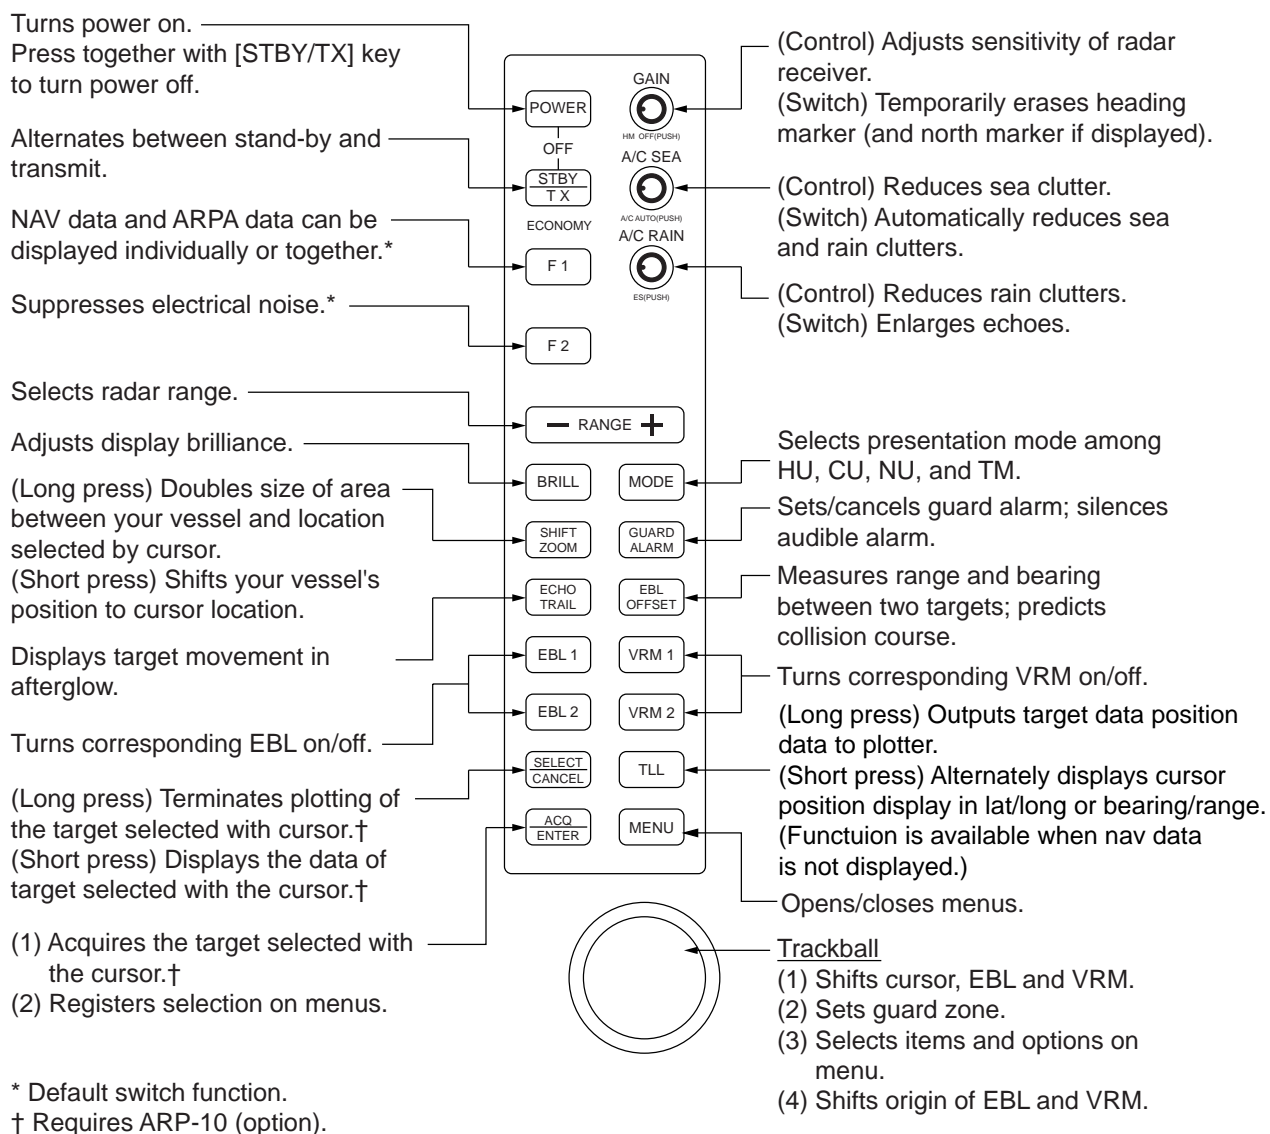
Turns power on.
Press together with [STBY/TX] key to turn power off.

Alternates between stand-by and transmit.

NAV data and ARPA data can be displayed individually or together.*

Suppresses electrical noise.*

Selects radar range.

Adjusts display brilliance.

(Long press) Doubles size of area between your vessel and location selected by cursor.
(Short press) Shifts your vessel's position to cursor location.

Displays target movement in afterglow.

Turns corresponding EBL on/off.

(Long press) Terminates plotting of the target selected with cursor.†
(Short press) Displays the data of target selected with the cursor.†

(1) Acquires the target selected with the cursor.†
(2) Registers selection on menus.

* Default switch function.
† Requires ARP-10 (option).

POWER
OFF
STBY
T X
ECONOMY
F 1
F 2
GAIN
HM OFF(PUSH)
A/C SEA
A/C AUTO(PUSH)
A/C RAIN
ES(PUSH)
RANGE
BRILL
MODE
SHIFT
ZOOM
GUARD
ALARM
ECHO
TRAIL
EBL
OFFSET
EBL 1
VRM 1
EBL 2
VRM 2
SELECT
CANCEL
TLL
ACQ
ENTER
MENU

(Control) Adjusts sensitivity of radar receiver.
(Switch) Temporarily erases heading marker (and north marker if displayed).

(Control) Reduces sea clutter.
(Switch) Automatically reduces sea and rain clutters.

(Control) Reduces rain clutters.
(Switch) Enlarges echoes.

Selects presentation mode among HU, CU, NU, and TM.

Sets/cancels guard alarm; silences audible alarm.

Measures range and bearing between two targets; predicts collision course.

Turns corresponding VRM on/off.

(Long press) Outputs target data position data to plotter.
(Short press) Alternately displays cursor position display in lat/long or bearing/range.
(Functuion is available when nav data is not displayed.)

Opens/closes menus.

Trackball
(1) Shifts cursor, EBL and VRM.
(2) Sets guard zone.
(3) Selects items and options on menu.
(4) Shifts origin of EBL and VRM.